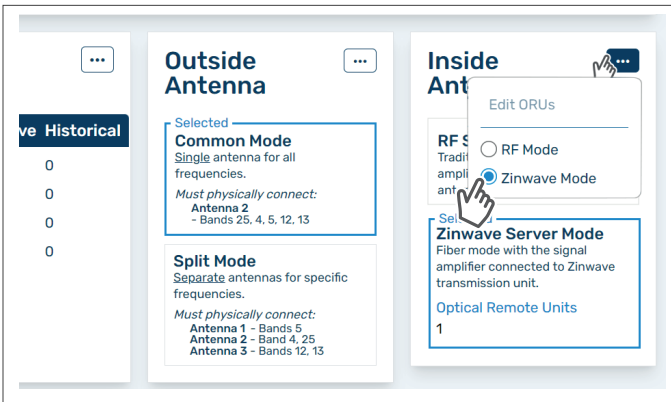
...

ve Historical

0
0
0
0

Outside Antenna

...

Selected
Common Mode
Single antenna for all frequencies.
Must physically connect:
Antenna 2
- Bands 25, 4, 5, 12, 13

Split Mode
Separate antennas for specific frequencies.
Must physically connect:
Antenna 1 - Bands 5
Antenna 2 - Band 4, 25
Antenna 3 - Bands 12, 13

Inside Ant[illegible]

...

Edit ORUs
RF Mode
Zinwave Mode

RF S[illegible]
Tradi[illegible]
ampli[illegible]
ant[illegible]

Sel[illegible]
Zinwave Server Mode
Fiber mode with the signal amplifier connected to Zinwave transmission unit.
Optical Remote Units
1